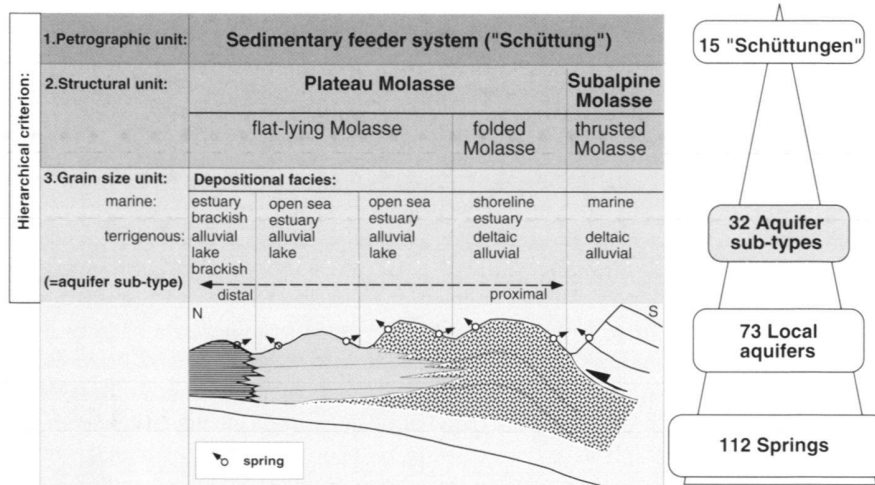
Hierarchical criterion:

1.Petrographic unit: Sedimentary feeder system ("Schüttung")

2.Structural unit: Plateau Molasse | Subalpine Molasse

flat-lying Molasse | folded Molasse | thrusted Molasse

3.Grain size unit: Depositional facies:

marine: estuary brackish | open sea estuary | open sea estuary | shoreline estuary | marine

terrigenous: alluvial lake brackish | alluvial lake | alluvial lake | deltaic alluvial | deltaic alluvial

(=aquifer sub-type)

distal proximal

N S

spring

15 "Schüttungen"

32 Aquifer sub-types

73 Local aquifers

112 Springs